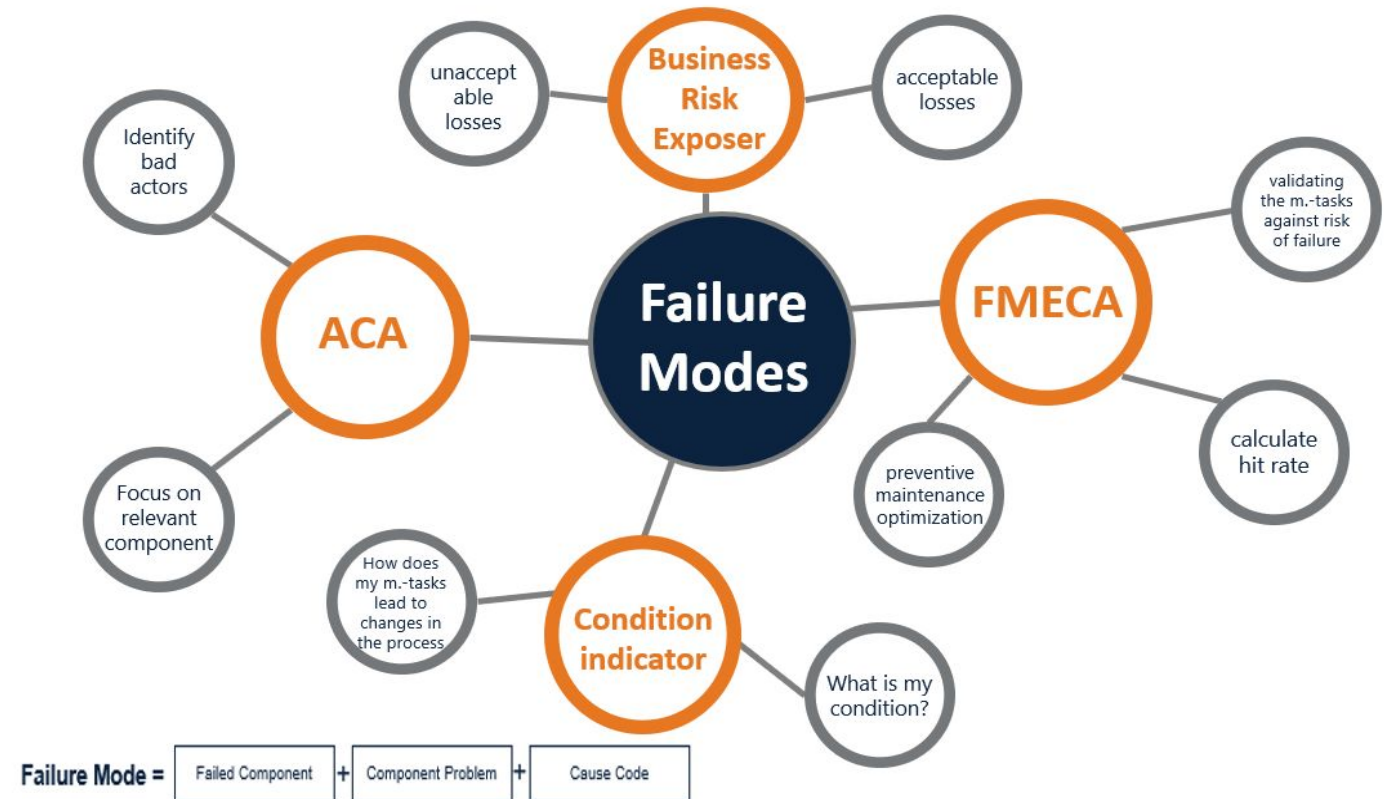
unacceptable losses

Business Risk Exposer

acceptable losses

Identify bad actors

validating the m.-tasks against risk of failure

Failure Modes

ACA

FMECA

calculate hit rate

preventive maintenance optimization

Focus on relevant component

How does my m.-tasks lead to changes in the process

Condition indicator

What is my condition?

Failure Mode = Failed Component + Component Problem + Cause Code